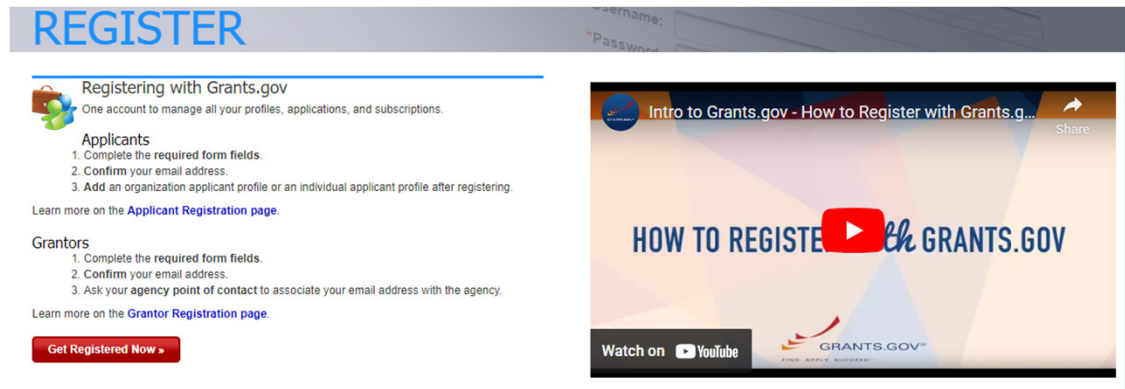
REGISTER

Username:
*Password

Registering with Grants.gov
One account to manage all your profiles, applications, and subscriptions.

Applicants
1. Complete the required form fields.
2. Confirm your email address.
3. Add an organization applicant profile or an individual applicant profile after registering.

Learn more on the Applicant Registration page.

Grantors
1. Complete the required form fields.
2. Confirm your email address.
3. Ask your agency point of contact to associate your email address with the agency.

Learn more on the Grantor Registration page.

Get Registered Now »

Intro to Grants.gov - How to Register with Grants.g...

Share

HOW TO REGISTE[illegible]th GRANTS.GOV

Watch on YouTube

GRANTS.GOV
FIND. APPLY. SUCCEED.